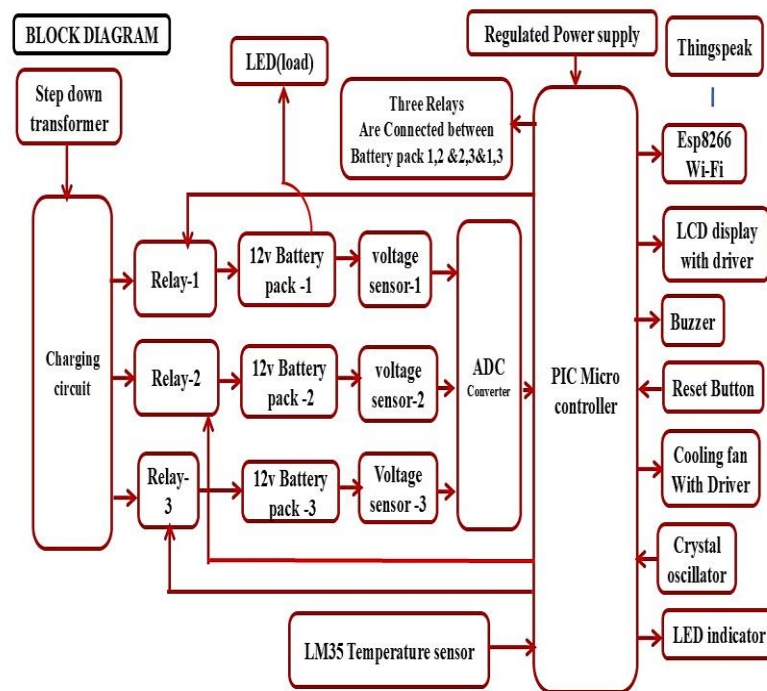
BLOCK DIAGRAM

Step down transformer

LED(load)

Regulated Power supply

Thingspeak

Three Relays Are Connected between Battery pack 1,2 &2,3&1,3

Esp8266 Wi-Fi

Charging circuit

Relay-1

12v Battery pack -1

voltage sensor-1

LCD display with driver

ADC Converter

PIC Micro controller

Buzzer

Relay-2

12v Battery pack -2

voltage sensor-2

Reset Button

Relay-3

12v Battery pack -3

Voltage sensor -3

Cooling fan With Driver

Crystal oscillator

LM35 Temperature sensor

LED indicator